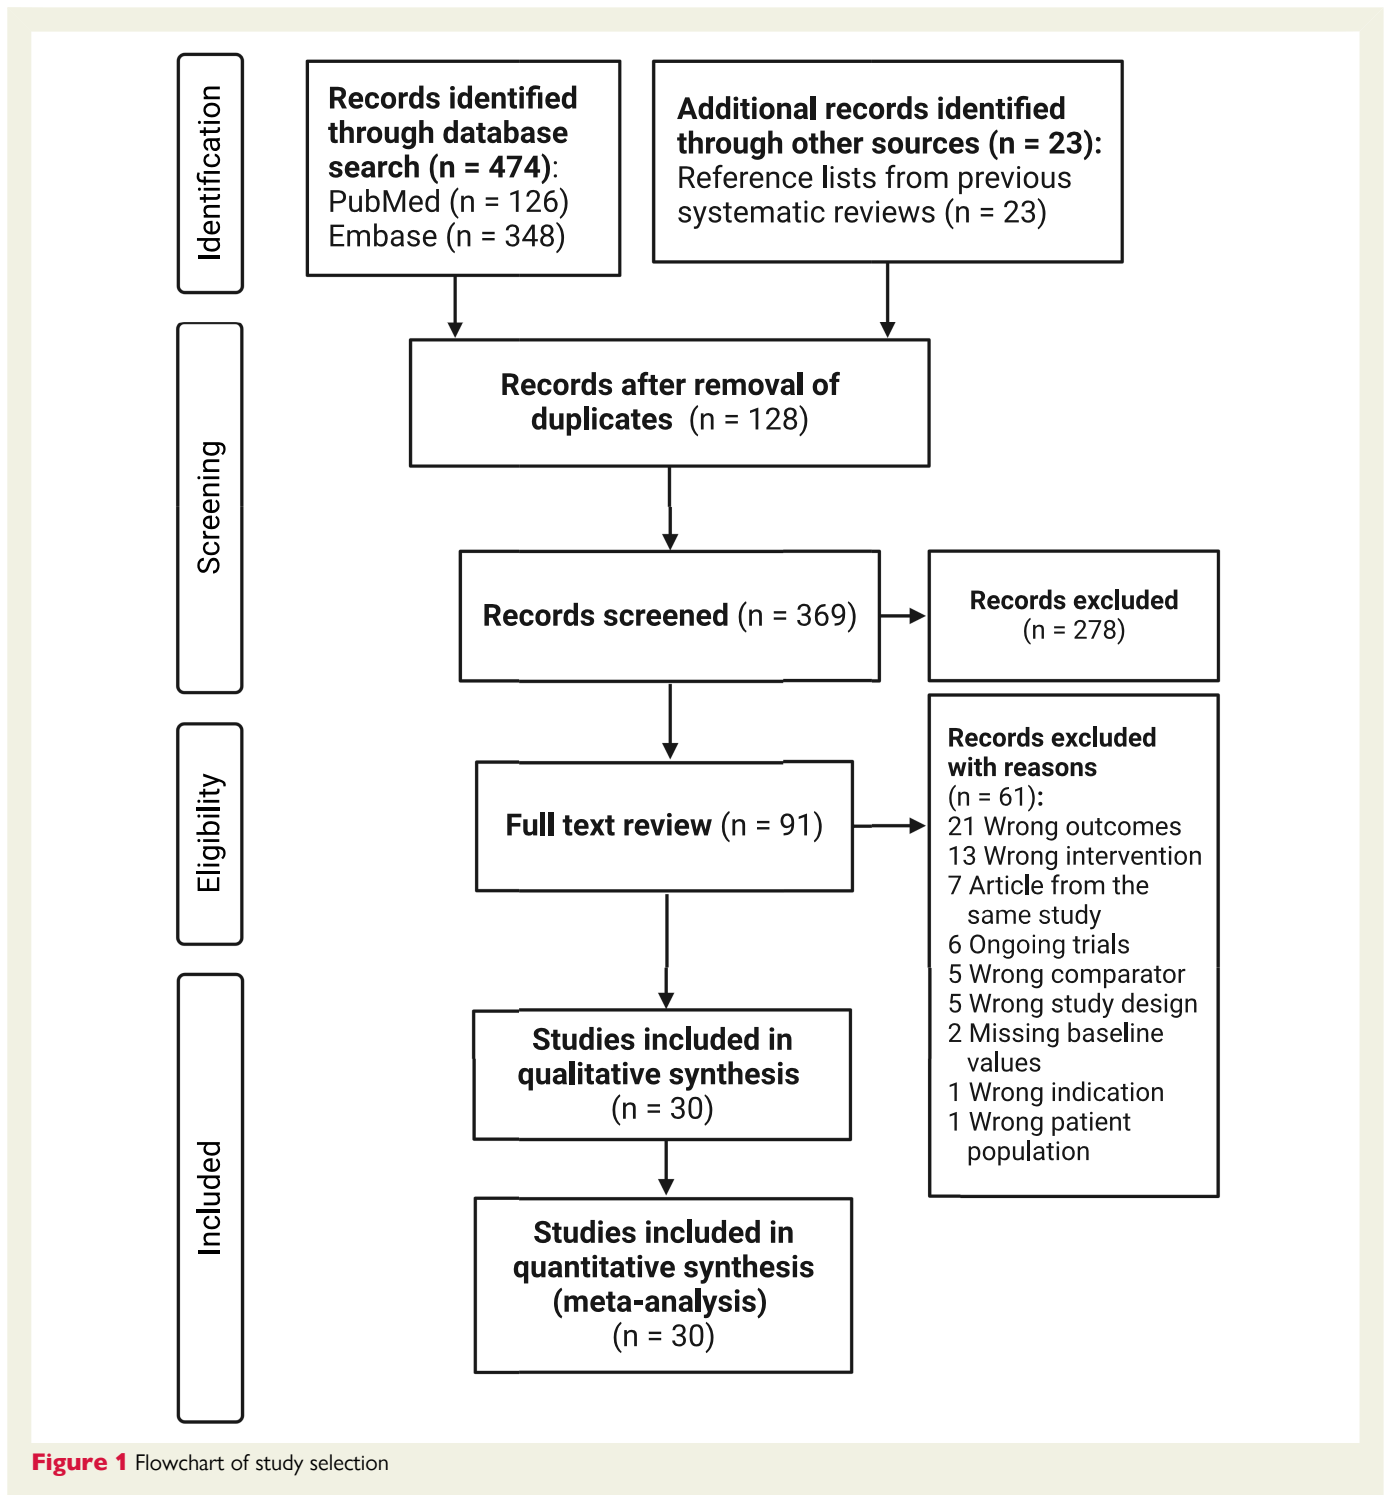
Identification

Records identified through database search (n = 474): PubMed (n = 126) Embase (n = 348)

Additional records identified through other sources (n = 23): Reference lists from previous systematic reviews (n = 23)

Screening

Records after removal of duplicates (n = 128)

Records screened (n = 369)

Records excluded (n = 278)

Eligibility

Full text review (n = 91)

Records excluded with reasons (n = 61):
21 Wrong outcomes
13 Wrong intervention
7 Article from the same study
6 Ongoing trials
5 Wrong comparator
5 Wrong study design
2 Missing baseline values
1 Wrong indication
1 Wrong patient population

Included

Studies included in qualitative synthesis (n = 30)

Studies included in quantitative synthesis (meta-analysis) (n = 30)

Figure 1 Flowchart of study selection